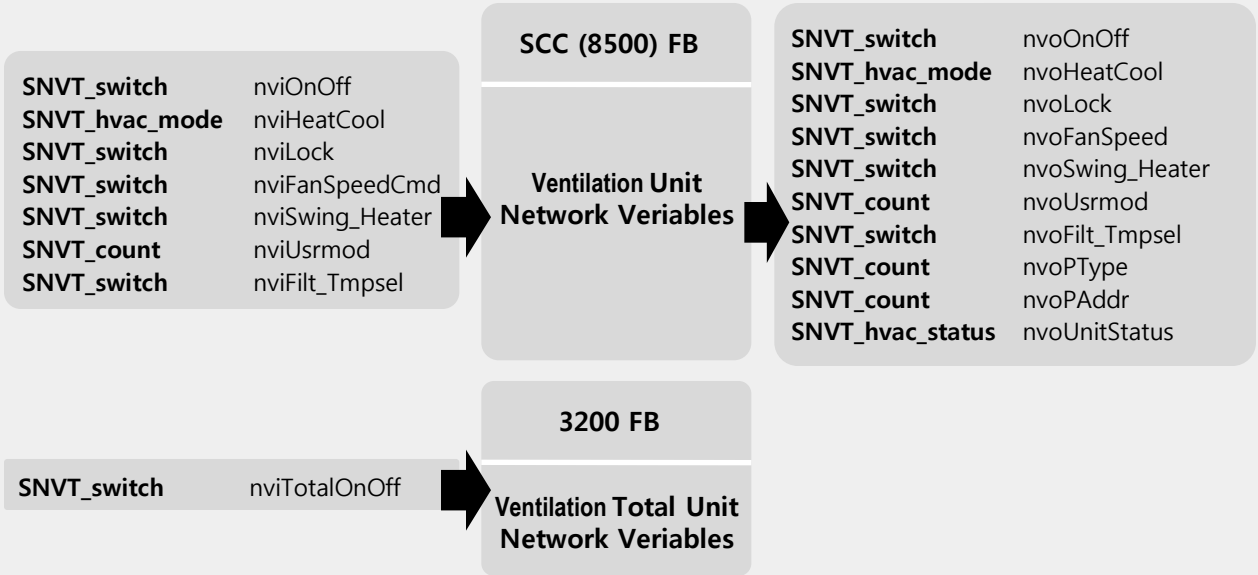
SNVT_switch nviOnOff
SNVT_hvac_mode nviHeatCool
SNVT_switch nviLock
SNVT_switch nviFanSpeedCmd
SNVT_switch nviSwing_Heater
SNVT_count nviUsrmod
SNVT_switch nviFilt_Tmpsel

SCC (8500) FB

Ventilation Unit Network Veriables

SNVT_switch nvoOnOff
SNVT_hvac_mode nvoHeatCool
SNVT_switch nvoLock
SNVT_switch nvoFanSpeed
SNVT_switch nvoSwing_Heater
SNVT_count nvoUsrmod
SNVT_switch nvoFilt_Tmpsel
SNVT_count nvoPType
SNVT_count nvoPAddr
SNVT_hvac_status nvoUnitStatus

SNVT_switch nviTotalOnOff

3200 FB

Ventilation Total Unit Network Veriables